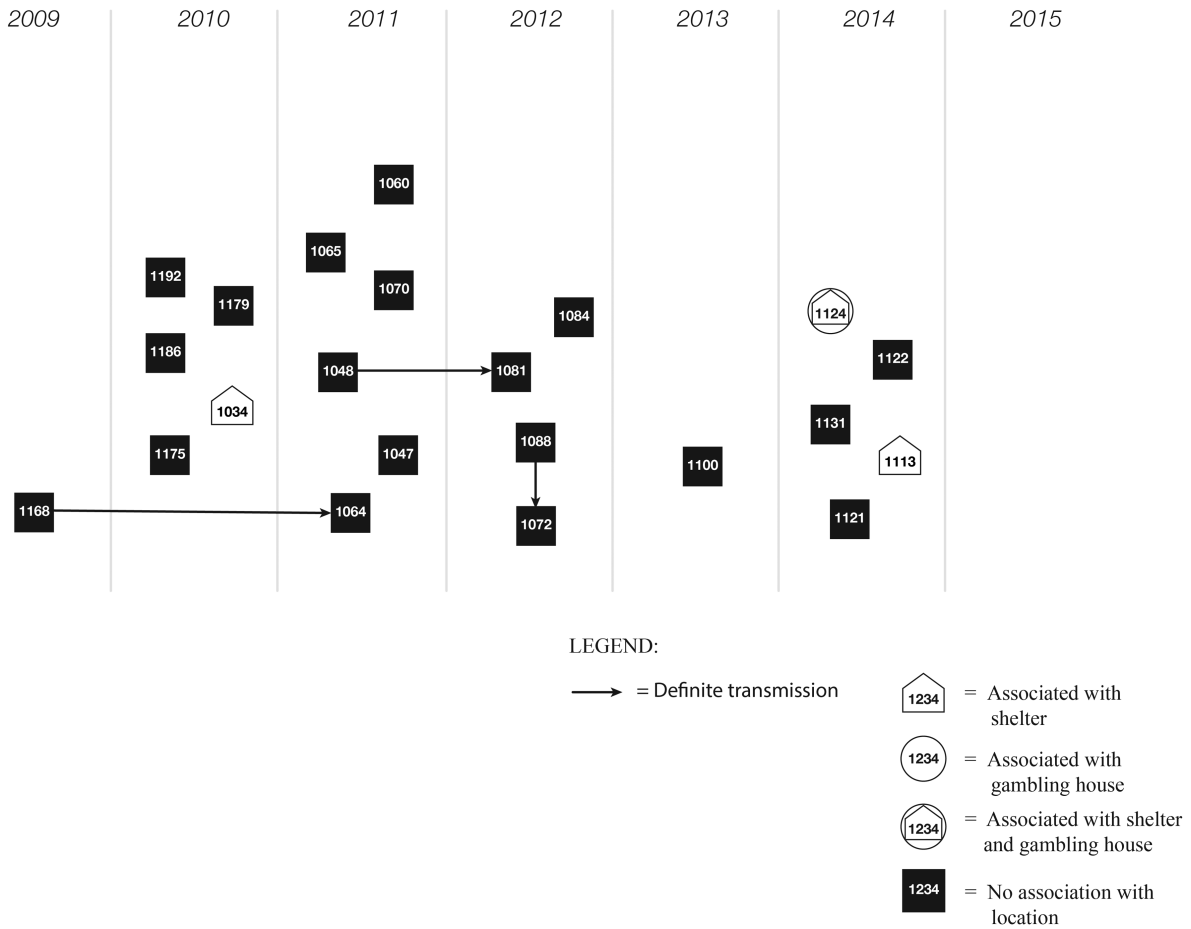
2009 2010 2011 2012 2013 2014 2015

1060
1065
1192
1070
1179
1084
1124
1186
1122
1048
1081
1034
1131
1088
1175
1047
1113
1100
1168
1064
1072
1121

LEGEND:

= Definite transmission

1234 = Associated with shelter

1234 = Associated with gambling house

1234 = Associated with shelter and gambling house

1234 = No association with location